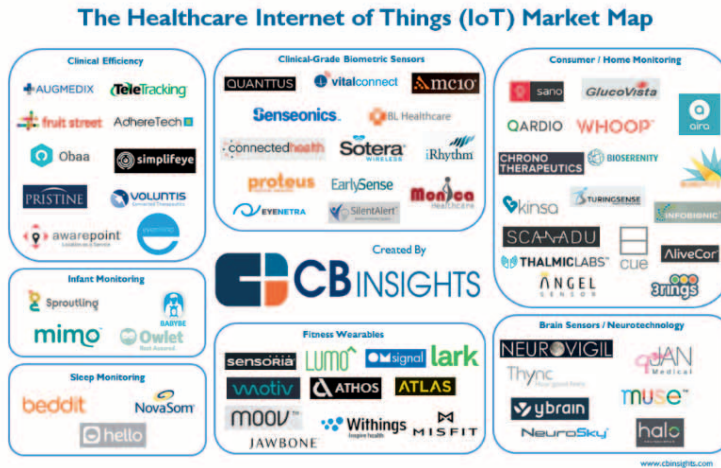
The Healthcare Internet of Things (IoT) Market Map

Clinical Efficiency

AUGMEDIX
TeleTracking
fruit street
AdhereTech
Obaa
simplifeye
PRISTINE
VOLUNTIS
awarepoint
evermind

Infant Monitoring

Sproutling
BABYBE
mimo
Owlet

Sleep Monitoring

beddit
NovaSom
hello

Clinical-Grade Biometric Sensors

QUANTTUS
vitalconnect
mc10
Senseonics
BL Healthcare
connectedhealth
Sotera WIRELESS
iRhythm
proteus
EarlySense
Monica Healthcare
EYENETRA
SilentAlert

Created By

CB INSIGHTS

Fitness Wearables

SENSORIA
LUMO
signal
lark
motiv
ATHOS
ATLAS
MOOV
Withings
MISFIT
JAWBONE

Consumer / Home Monitoring

sano
GlucoVista
aira
QARDIO
WHOOP
CHRONO THERAPEUTICS
BIOSERENITY
kinsa
TURINGSENSE
INFOBIONIC
SCANADU
cue
THALMICLABS
AliveCor
ANGEL SENSOR
3rings

Brain Sensors / Neurotechnology

NEUROVIGIL
JAN Medical
Thync
ybrain
muse
NeuroSky
halo

www.cbinsights.com